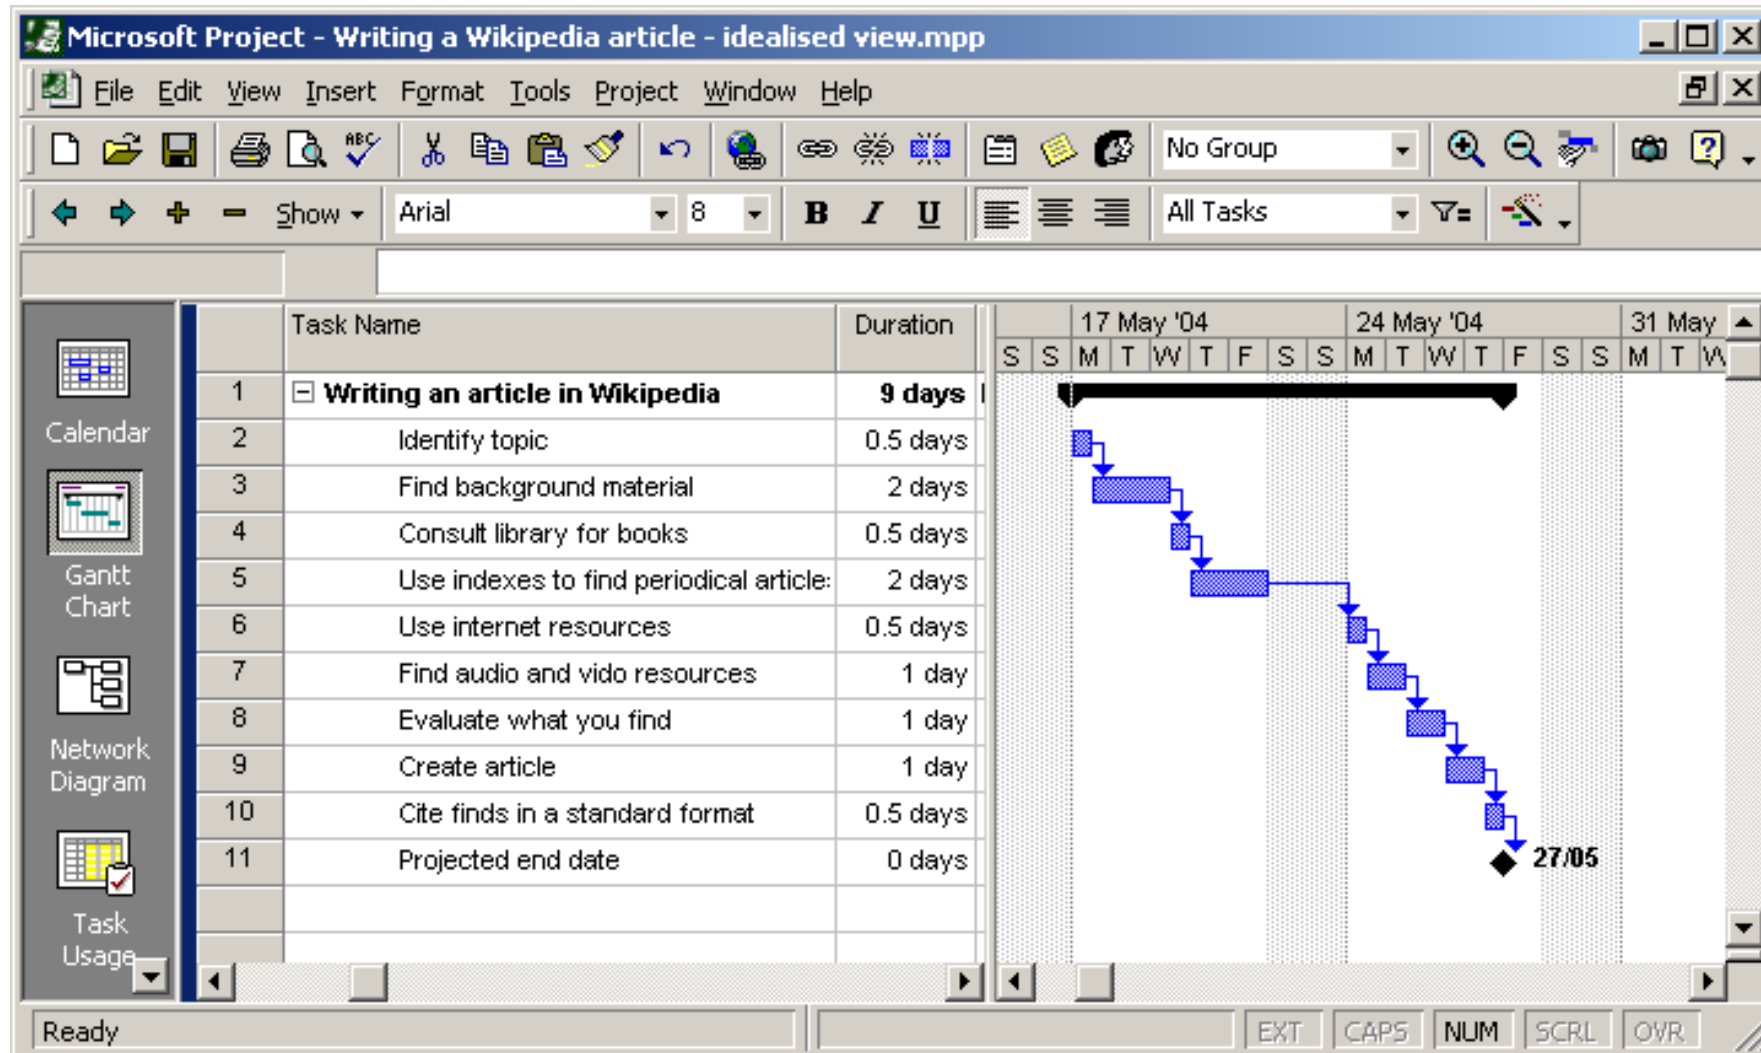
Microsoft Project - Writing a Wikipedia article - idealised view.mpp

File Edit View Insert Format Tools Project Window Help

No Group

Show Arial 8 B I U All Tasks

Calendar

Gantt Chart

Network Diagram

Task Usage

| | Task Name | Duration |
|---|---|---|
| 1 | Writing an article in Wikipedia | 9 days |
| 2 | Identify topic | 0.5 days |
| 3 | Find background material | 2 days |
| 4 | Consult library for books | 0.5 days |
| 5 | Use indexes to find periodical article: | 2 days |
| 6 | Use internet resources | 0.5 days |
| 7 | Find audio and vido resources | 1 day |
| 8 | Evaluate what you find | 1 day |
| 9 | Create article | 1 day |
| 10 | Cite finds in a standard format | 0.5 days |
| 11 | Projected end date | 0 days |

17 May '04 24 May '04 31 May
S S M T W T F S S M T W T F S S M T W

27/05

Ready EXT CAPS NUM SCRL OVR